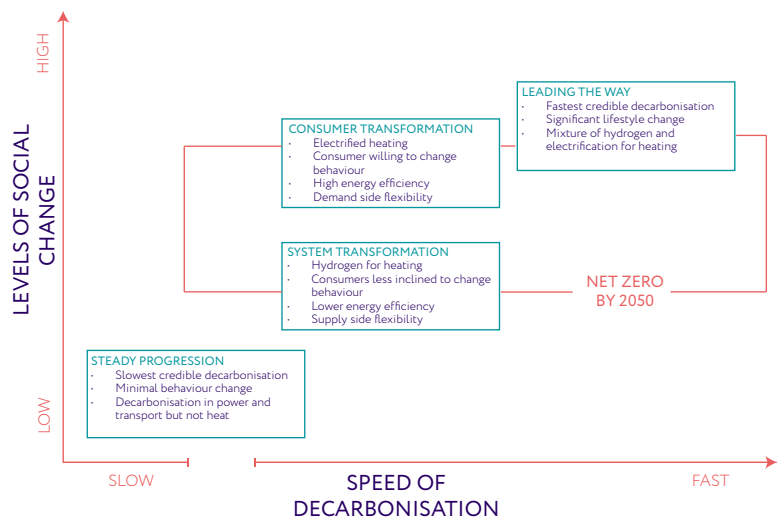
HIGH

LEVELS OF SOCIAL CHANGE

LOW

LEADING THE WAY
- Fastest credible decarbonisation
- Significant lifestyle change
- Mixture of hydrogen and electrification for heating

CONSUMER TRANSFORMATION
- Electrified heating
- Consumer willing to change behaviour
- High energy efficiency
- Demand side flexibility

SYSTEM TRANSFORMATION
- Hydrogen for heating
- Consumers less inclined to change behaviour
- Lower energy efficiency
- Supply side flexibility

NET ZERO BY 2050

STEADY PROGRESSION
- Slowest credible decarbonisation
- Minimal behaviour change
- Decarbonisation in power and transport but not heat

SLOW

SPEED OF DECARBONISATION

FAST